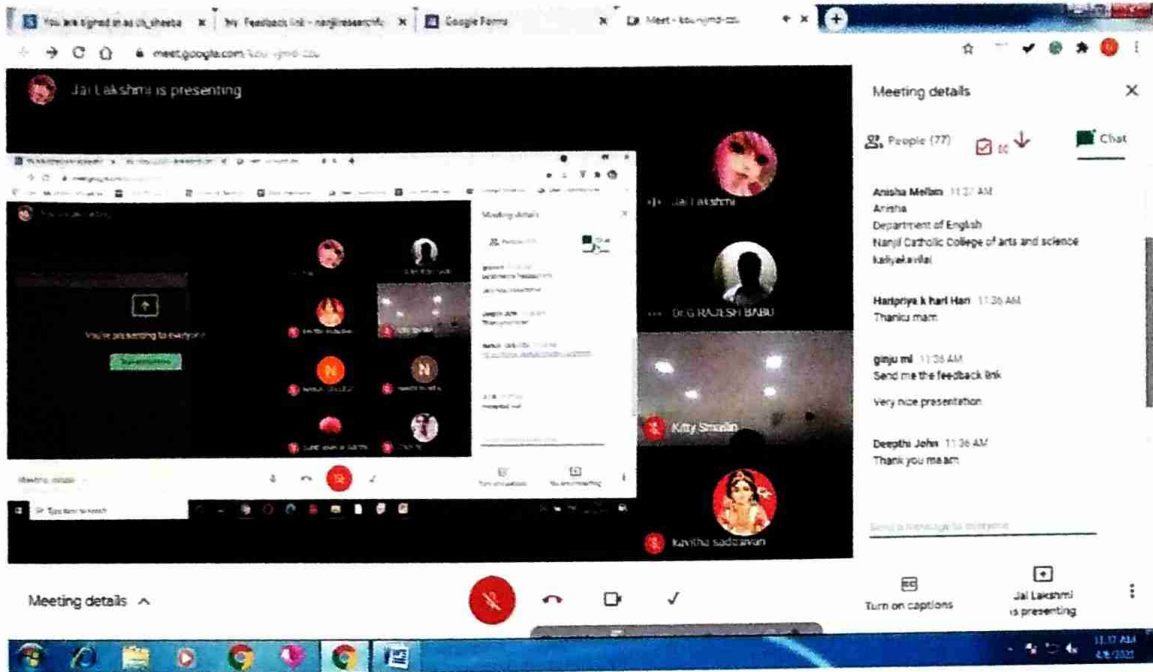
You are signed in as ch_sheeba | My Feedback link - nanjilresearchc | Google Forms | Meet - kou-njmd-ccu

meet.google.com/kou-njmd-ccu

Jai Lakshmi is presenting

You're presenting to everyone

Jai Lakshmi

Dr.G.RAJESH BABU

Kitty Smailin

Kavitha saddavan

Meeting details

People (77)

Chat

Anisha Melbin 11:27 AM
Anisha
Department of English
Nanjil Catholic College of arts and science
kaliyakavilai

Haripriya k hari Hari 11:36 AM
Thanku mam

ginju ml 11:36 AM
Send me the feedback link

Very nice presentation

Deepthi John 11:36 AM
Thank you maam

Send a message to everyone

Meeting details

Turn on captions

Jai Lakshmi is presenting

11:37 AM
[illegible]